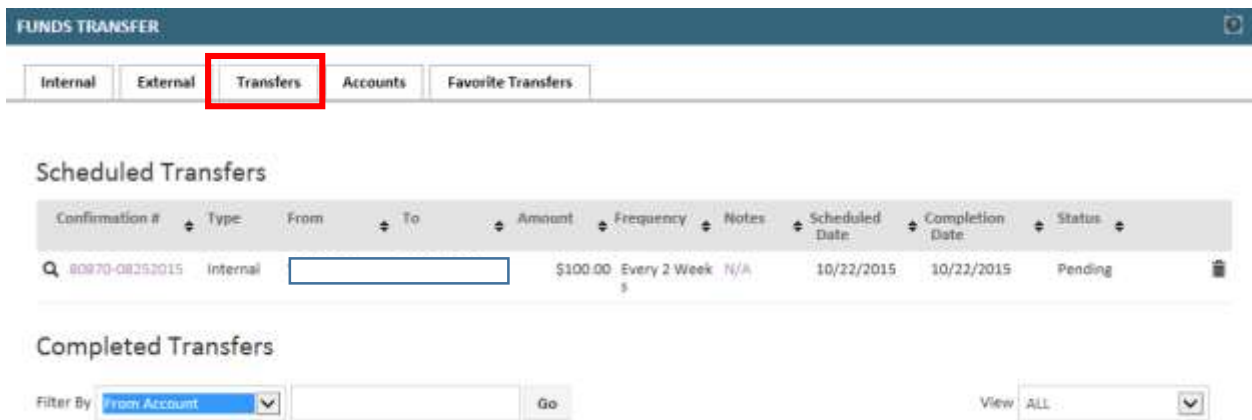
FUNDS TRANSFER

Internal | External | Transfers | Accounts | Favorite Transfers

Scheduled Transfers

| Confirmation # | Type | From | To | Amount | Frequency | Notes | Scheduled Date | Completion Date | Status |
|---|---|---|---|---|---|---|---|---|---|
| 80870-08252015 | Internal | | | \$100.00 | Every 2 Weeks | N/A | 10/22/2015 | 10/22/2015 | Pending |

Completed Transfers

Filter By From Account Go

View ALL